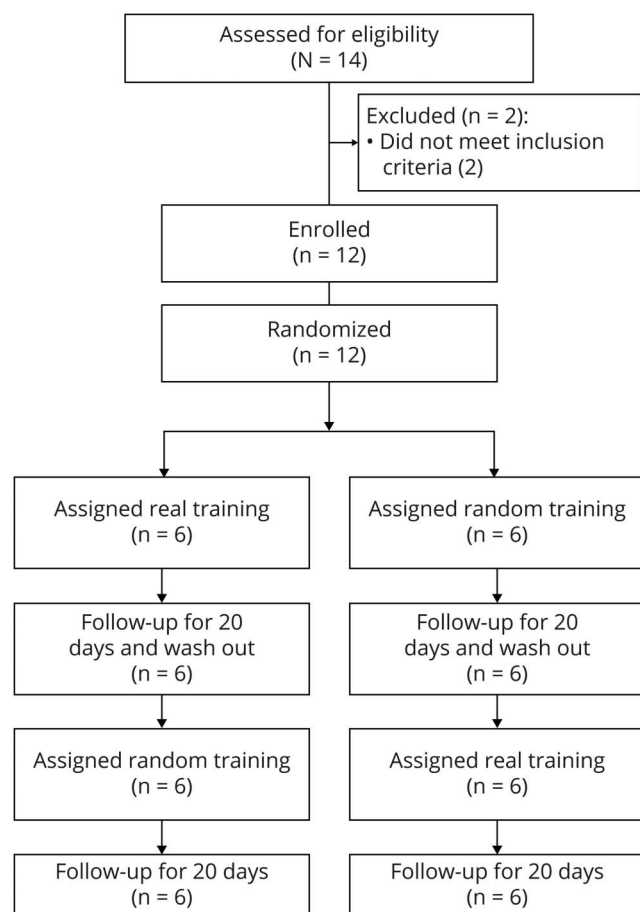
Assessed for eligibility
(N = 14)

Excluded (n = 2):
• Did not meet inclusion criteria (2)

Enrolled
(n = 12)

Randomized
(n = 12)

Assigned real training
(n = 6)

Follow-up for 20 days and wash out
(n = 6)

Assigned random training
(n = 6)

Follow-up for 20 days
(n = 6)

Assigned random training
(n = 6)

Follow-up for 20 days and wash out
(n = 6)

Assigned real training
(n = 6)

Follow-up for 20 days
(n = 6)